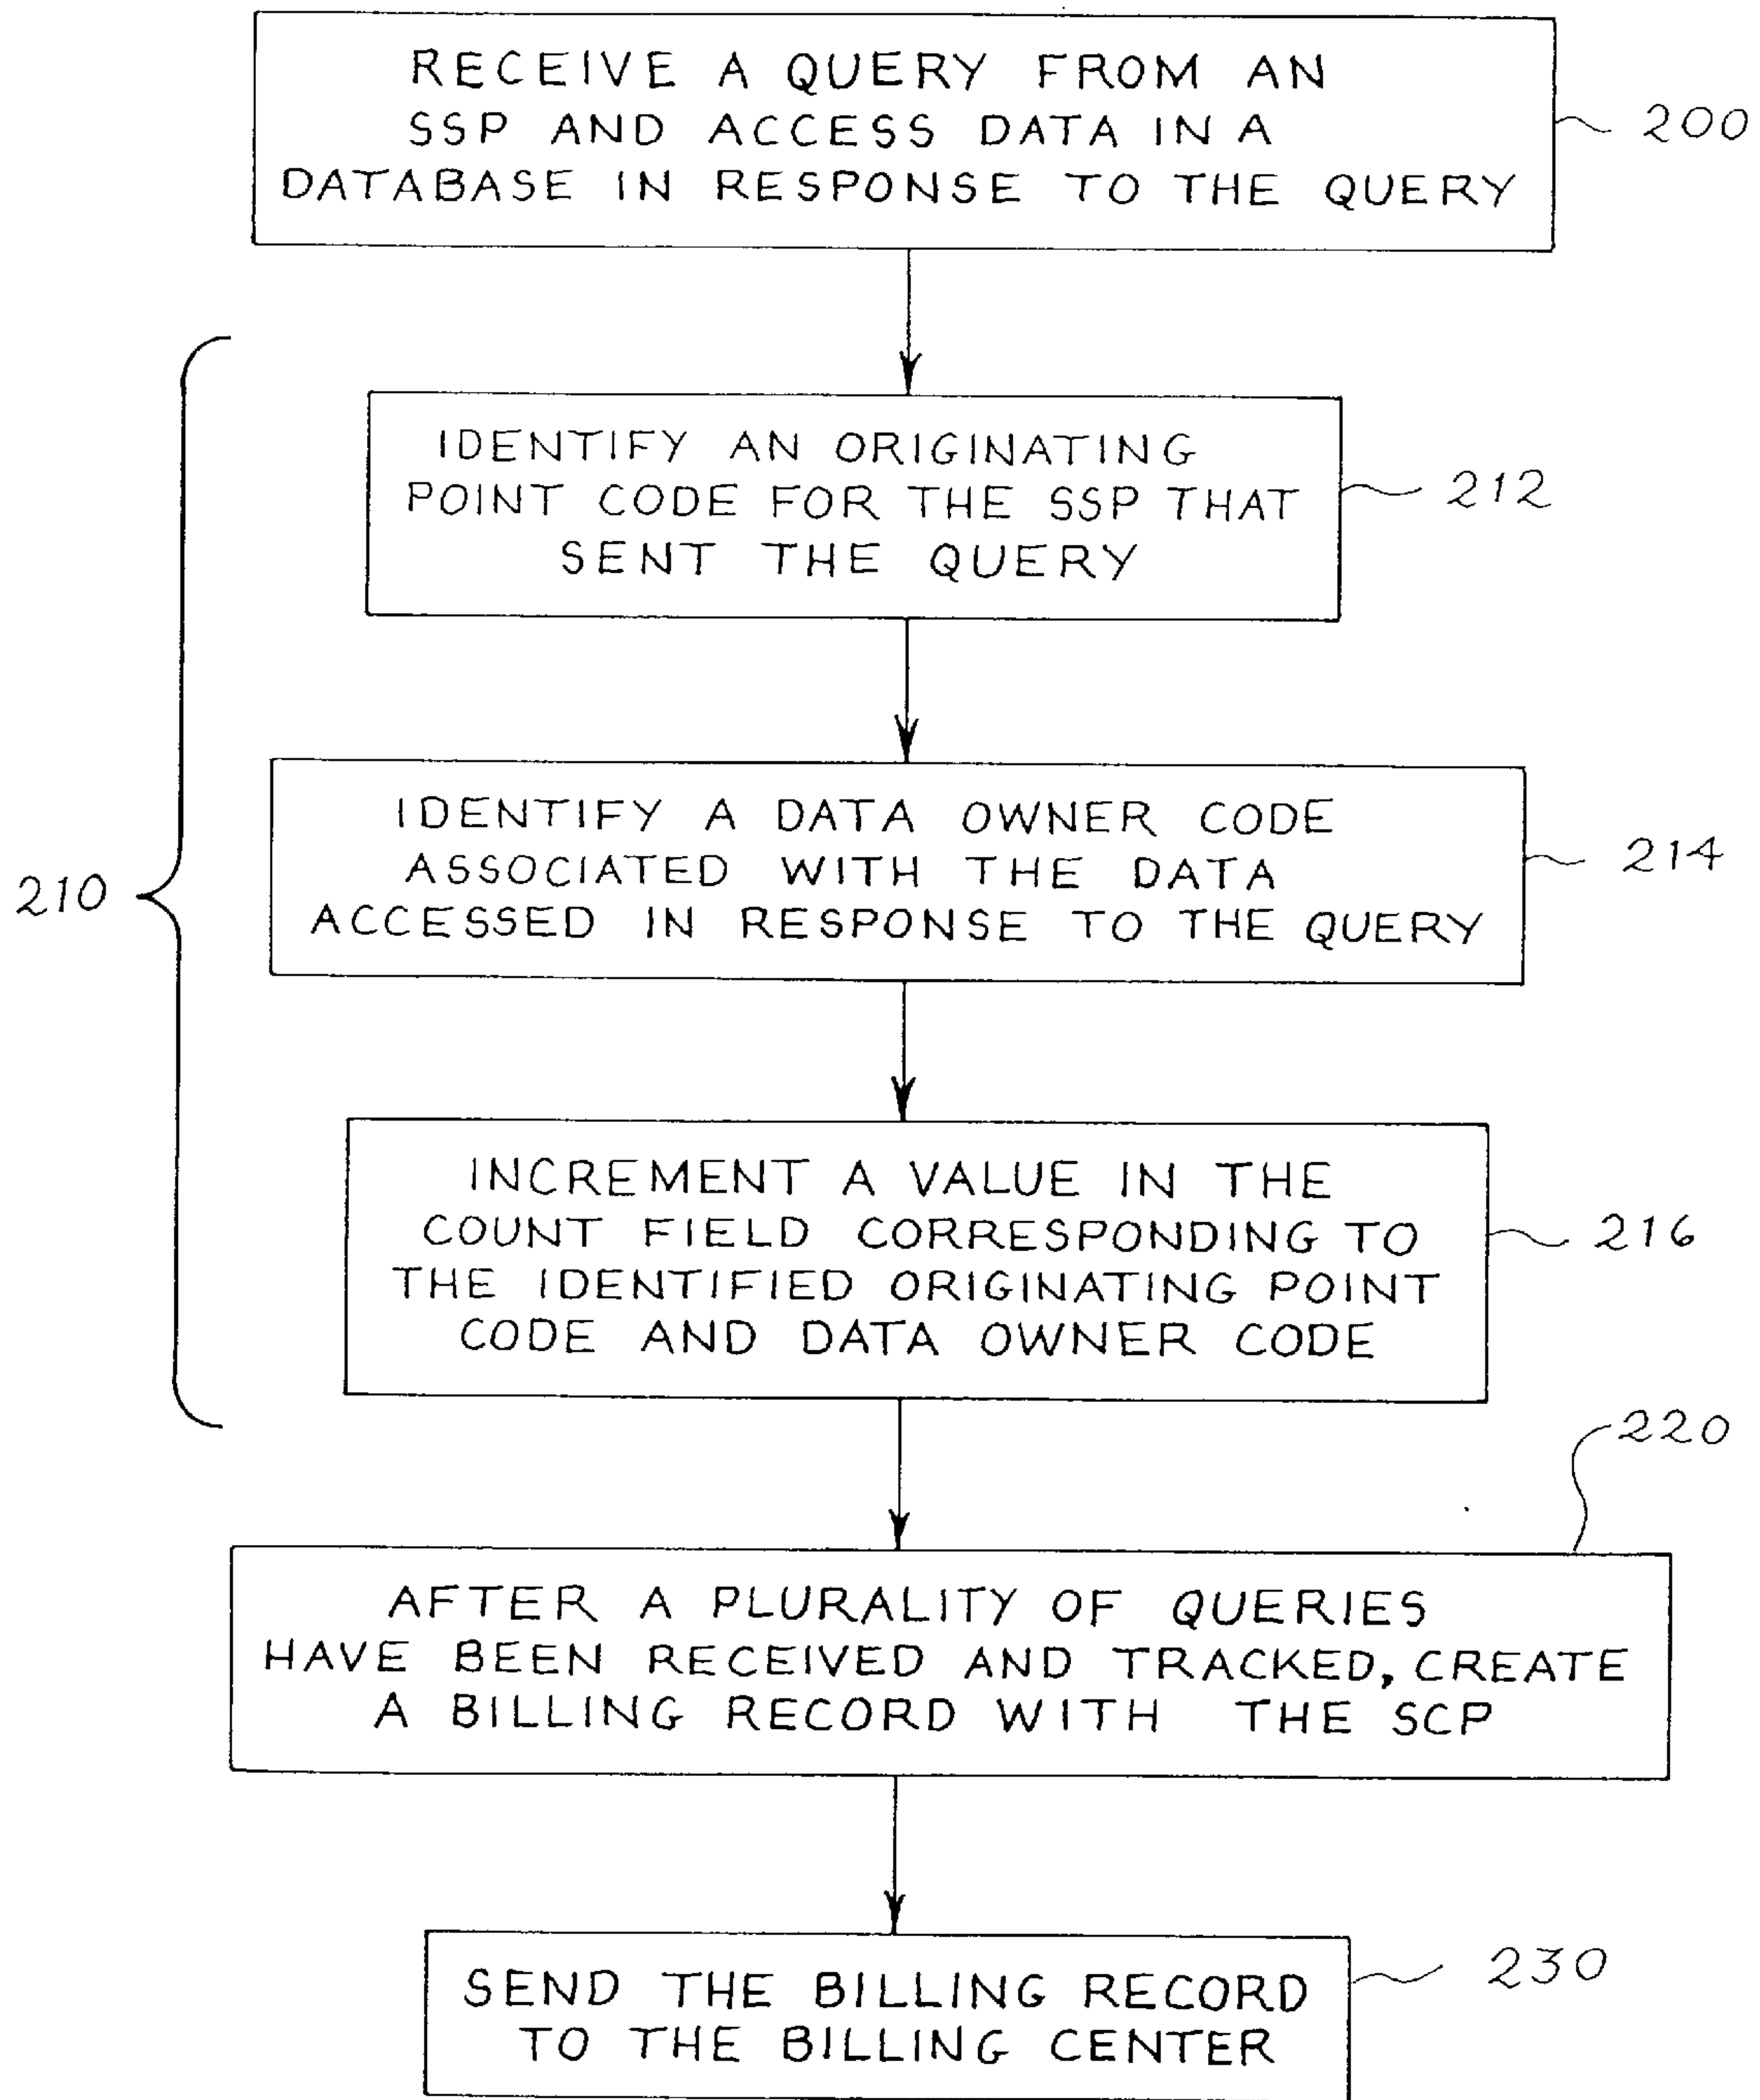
RECEIVE A QUERY FROM AN SSP AND ACCESS DATA IN A DATABASE IN RESPONSE TO THE QUERY

200

IDENTIFY AN ORIGINATING POINT CODE FOR THE SSP THAT SENT THE QUERY

212

IDENTIFY A DATA OWNER CODE ASSOCIATED WITH THE DATA ACCESSED IN RESPONSE TO THE QUERY

214

210

INCREMENT A VALUE IN THE COUNT FIELD CORRESPONDING TO THE IDENTIFIED ORIGINATING POINT CODE AND DATA OWNER CODE

216

220

AFTER A PLURALITY OF QUERIES HAVE BEEN RECEIVED AND TRACKED, CREATE A BILLING RECORD WITH THE SCP

SEND THE BILLING RECORD TO THE BILLING CENTER

230